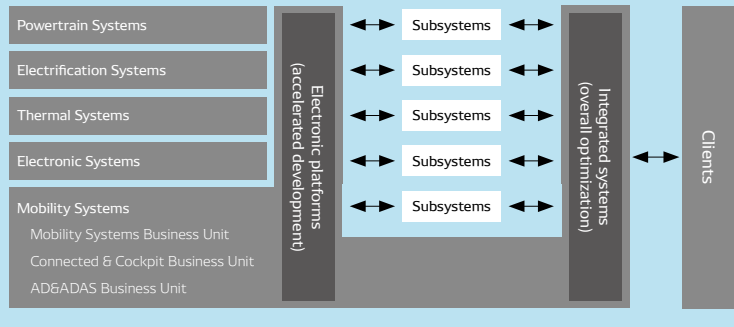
Powertrain Systems

Electrification Systems

Thermal Systems

Electronic Systems

Mobility Systems
Mobility Systems Business Unit
Connected & Cockpit Business Unit
AD&ADAS Business Unit

Electronic platforms (accelerated development)

Subsystems

Subsystems

Subsystems

Subsystems

Subsystems

Integrated systems (overall optimization)

Clients